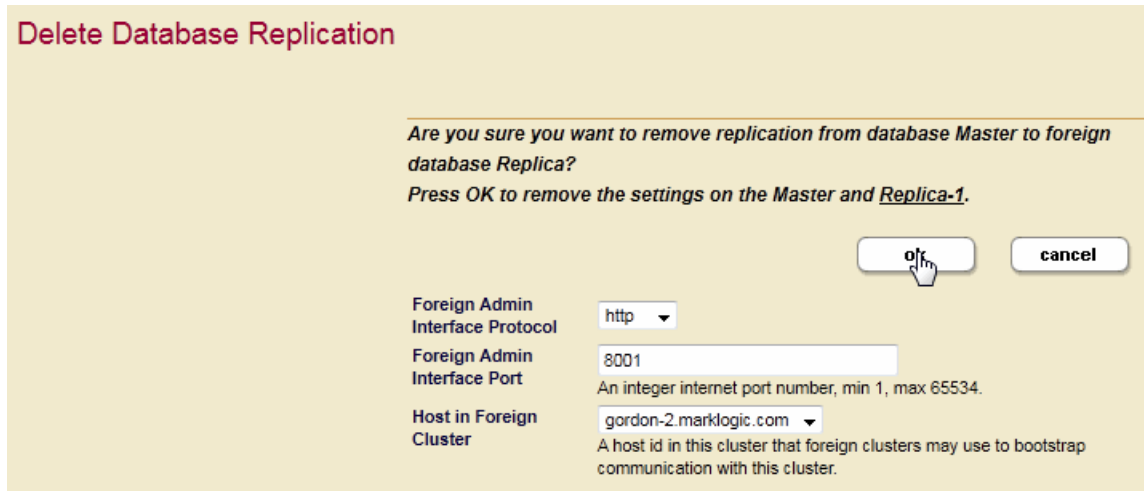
Delete Database Replication

Are you sure you want to remove replication from database Master to foreign database Replica?
Press OK to remove the settings on the Master and Replica-1.

ok cancel

Foreign Admin Interface Protocol http

Foreign Admin Interface Port 8001
An integer internet port number, min 1, max 65534.

Host in Foreign Cluster gordon-2.marklogic.com
A host id in this cluster that foreign clusters may use to bootstrap communication with this cluster.